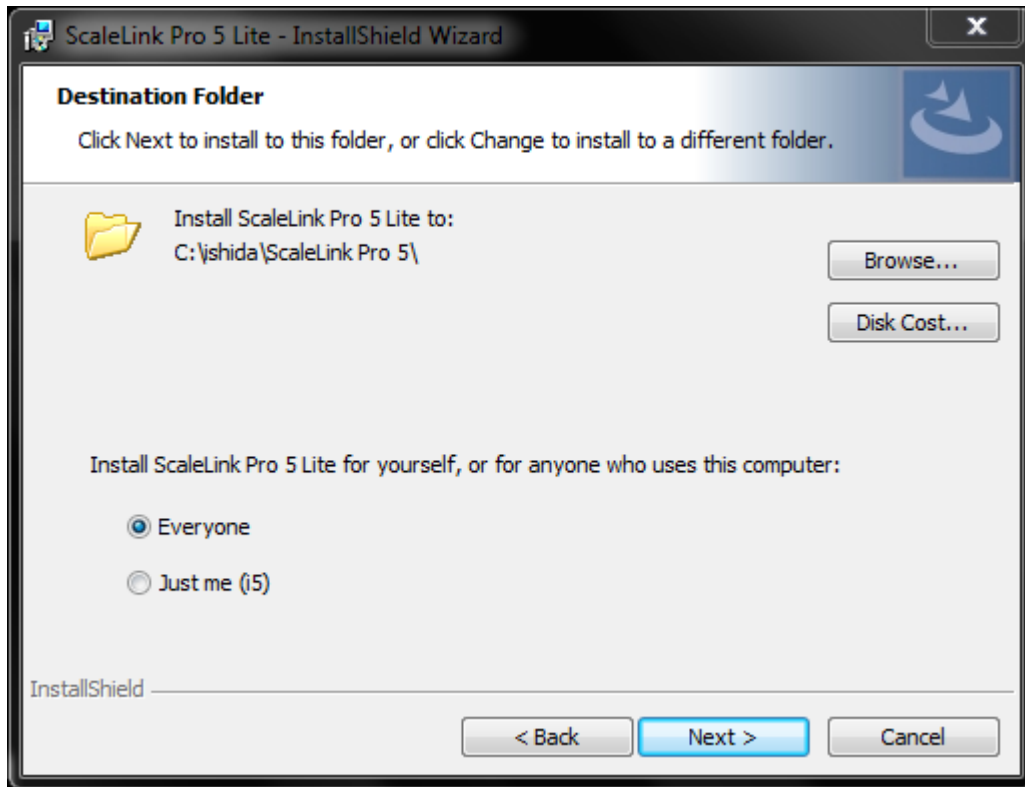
ScaleLink Pro 5 Lite - InstallShield Wizard

x

Destination Folder

Click Next to install to this folder, or click Change to install to a different folder.

Install ScaleLink Pro 5 Lite to:
C:\ishida\ScaleLink Pro 5\

Browse...

Disk Cost...

Install ScaleLink Pro 5 Lite for yourself, or for anyone who uses this computer:

Everyone

Just me (i5)

InstallShield

< Back

Next >

Cancel